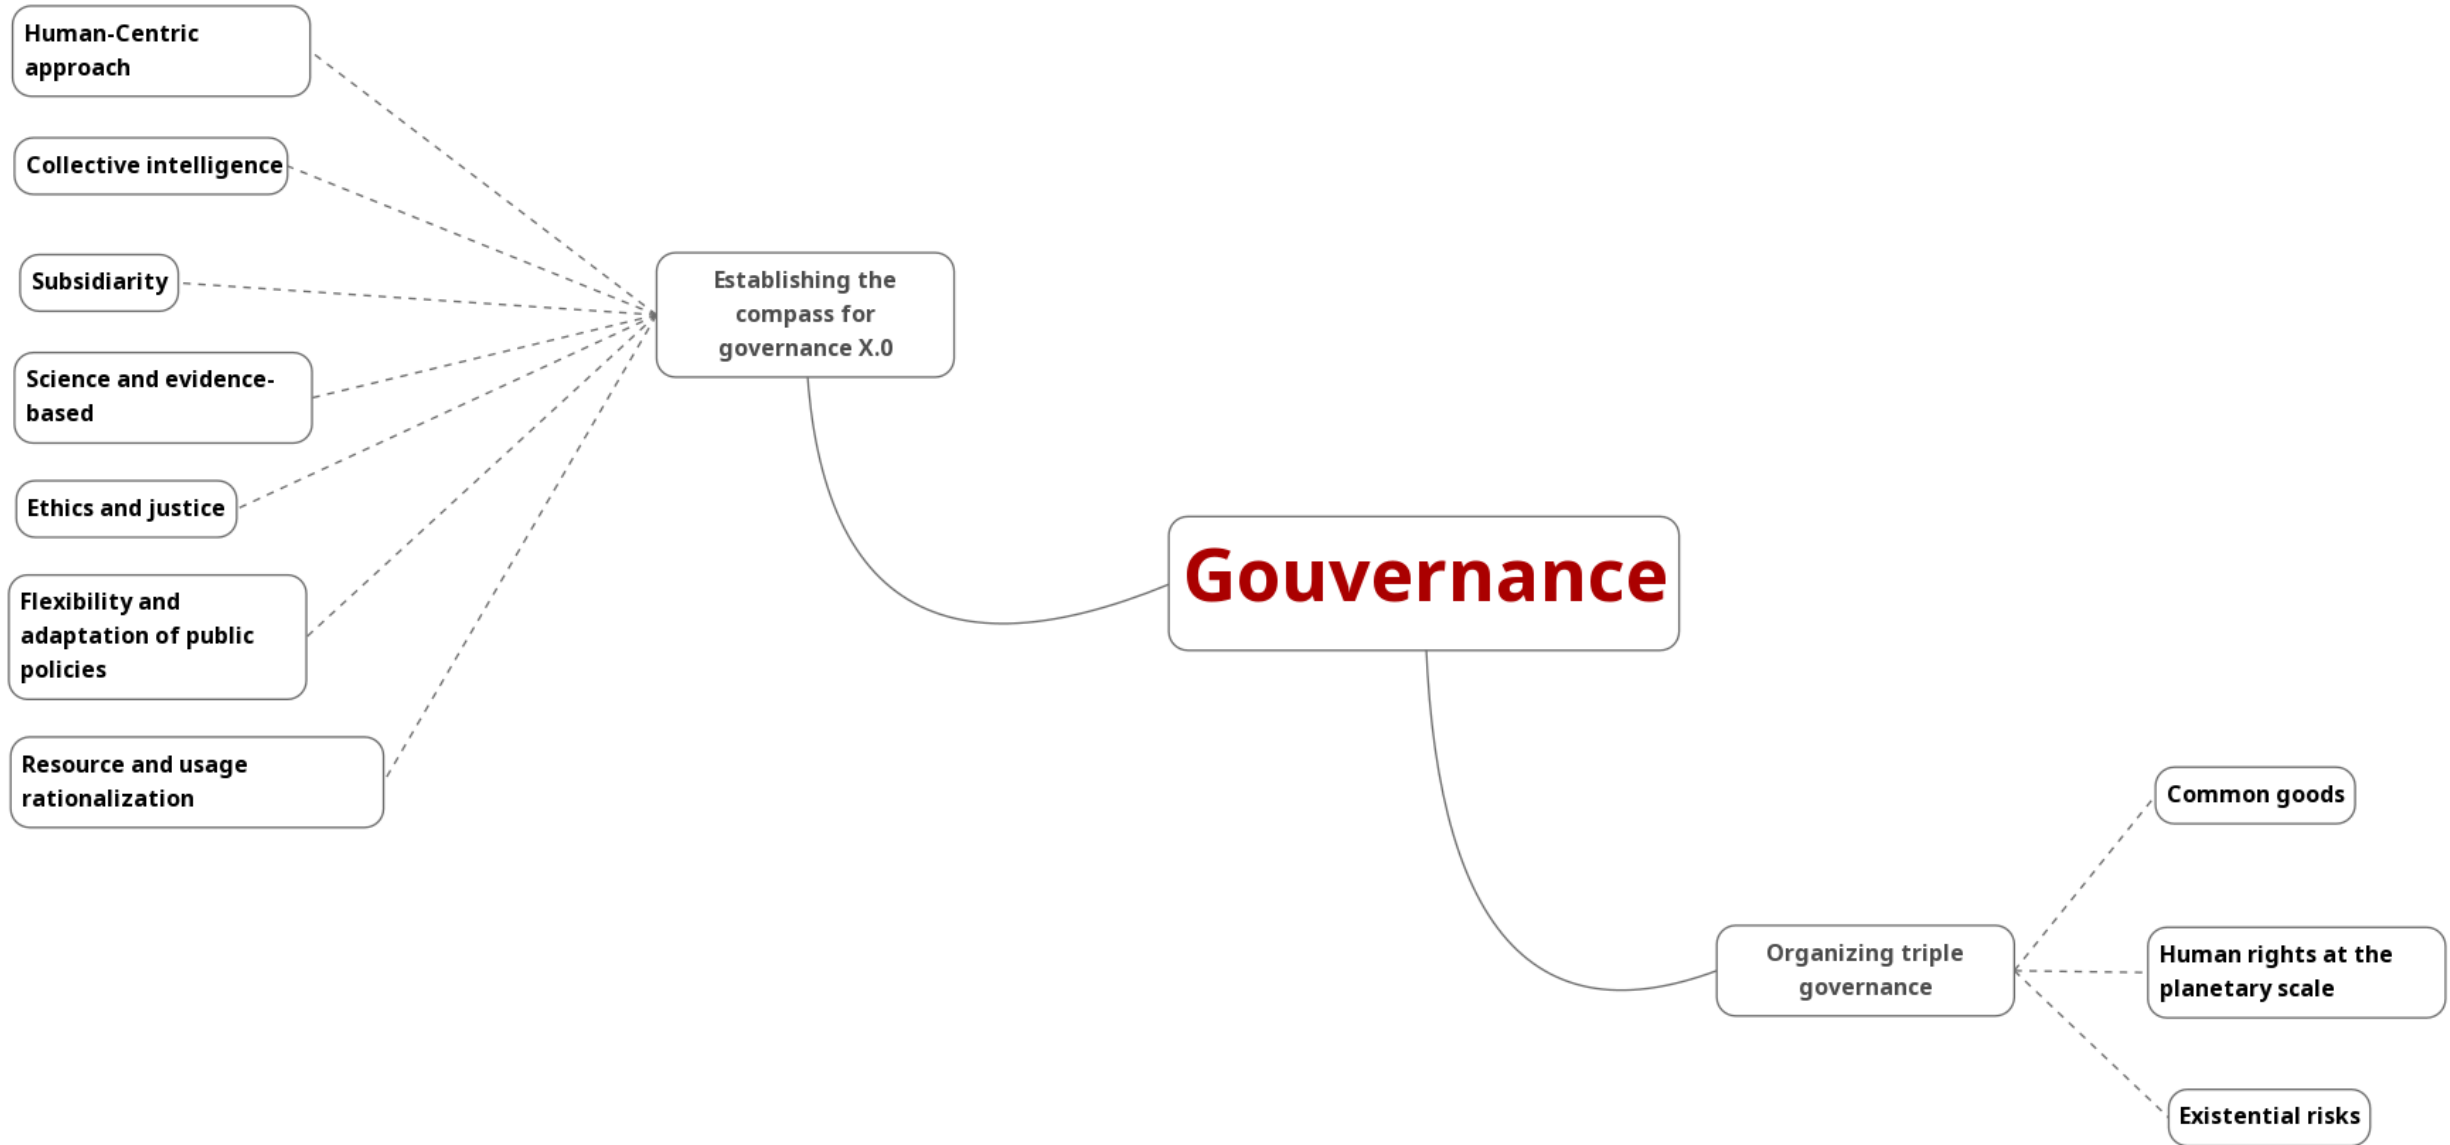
Human-Centric approach

Collective intelligence

Subsidiarity

Science and evidence-based

Ethics and justice

Flexibility and adaptation of public policies

Resource and usage rationalization

Establishing the compass for governance X.0

Gouvernance

Organizing triple governance

Common goods

Human rights at the planetary scale

Existential risks